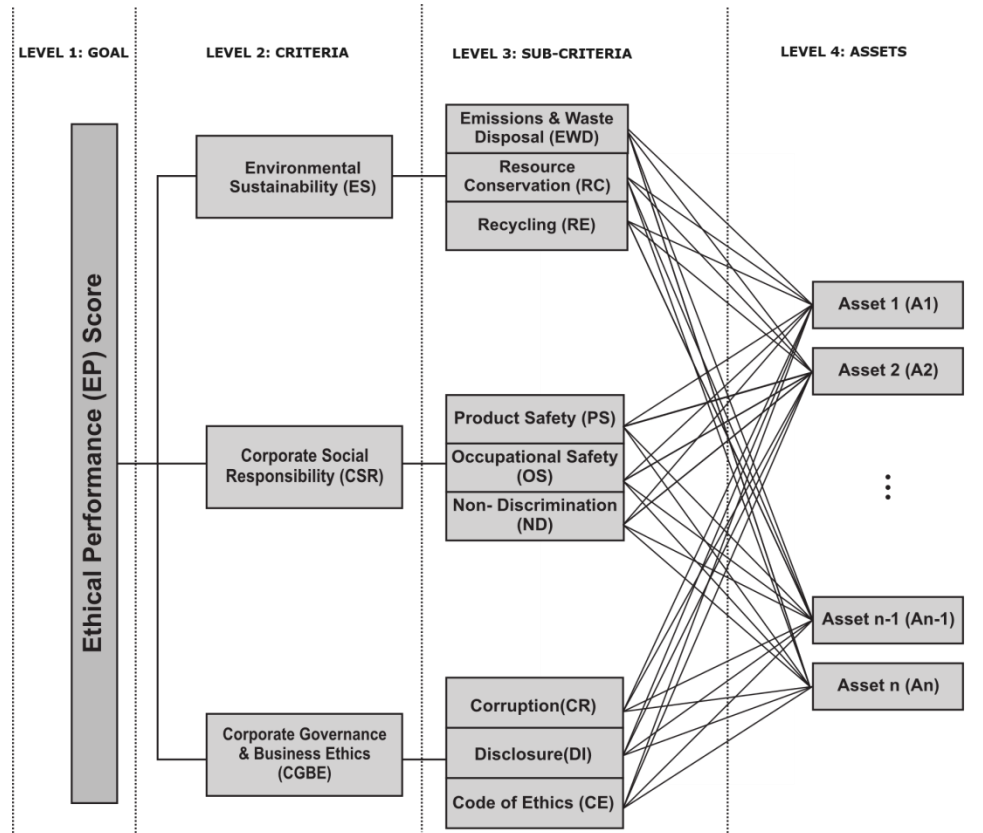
LEVEL 1: GOAL

LEVEL 2: CRITERIA

LEVEL 3: SUB-CRITERIA

LEVEL 4: ASSETS

Ethical Performance (EP) Score

Environmental Sustainability (ES)

Corporate Social Responsibility (CSR)

Corporate Governance & Business Ethics (CGBE)

Emissions & Waste Disposal (EWD)

Resource Conservation (RC)

Recycling (RE)

Product Safety (PS)

Occupational Safety (OS)

Non- Discrimination (ND)

Corruption(CR)

Disclosure(DI)

Code of Ethics (CE)

Asset 1 (A1)

Asset 2 (A2)

⋮

Asset n-1 (An-1)

Asset n (An)